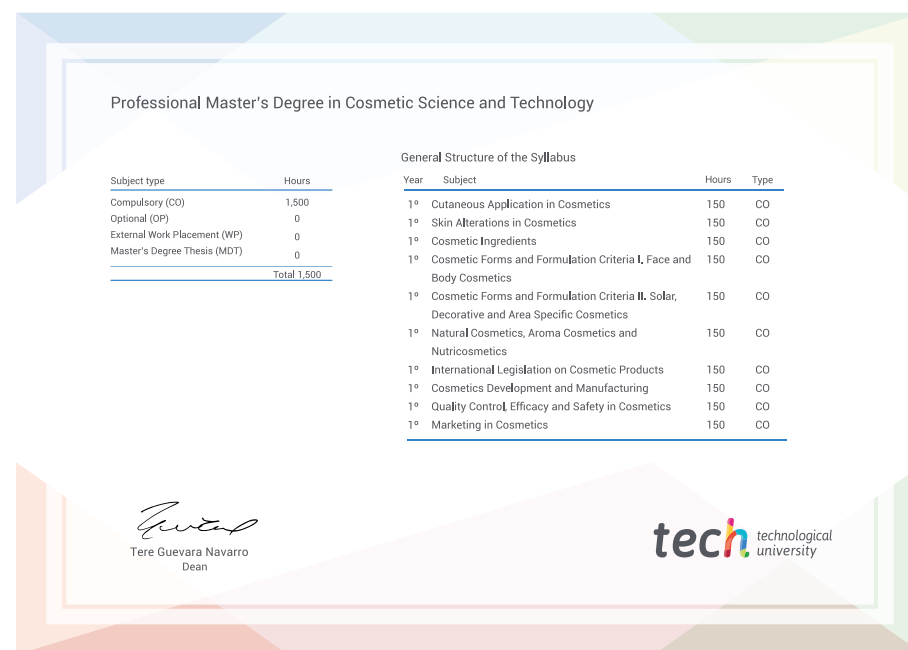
Professional Master's Degree in Cosmetic Science and Technology

| Subject type | Hours |
|---|---|
| Compulsory (CO) | 1,500 |
| Optional (OP) | 0 |
| External Work Placement (WP) | 0 |
| Master's Degree Thesis (MDT) | 0 |
| | Total 1,500 |

General Structure of the Syllabus

| Year | Subject | Hours | Type |
|---|---|---|---|
| 1º | Cutaneous Application in Cosmetics | 150 | CO |
| 1º | Skin Alterations in Cosmetics | 150 | CO |
| 1º | Cosmetic Ingredients | 150 | CO |
| 1º | Cosmetic Forms and Formulation Criteria I. Face and Body Cosmetics | 150 | CO |
| 1º | Cosmetic Forms and Formulation Criteria II. Solar, Decorative and Area Specific Cosmetics | 150 | CO |
| 1º | Natural Cosmetics, Aroma Cosmetics and Nutricosmetics | 150 | CO |
| 1º | International Legislation on Cosmetic Products | 150 | CO |
| 1º | Cosmetics Development and Manufacturing | 150 | CO |
| 1º | Quality Control, Efficacy and Safety in Cosmetics | 150 | CO |
| 1º | Marketing in Cosmetics | 150 | CO |

Tere Guevara Navarro
Dean

tech technological university